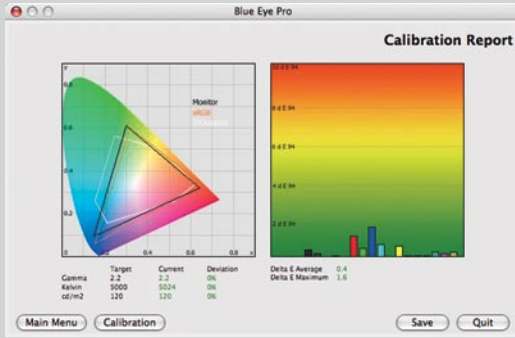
Blue Eye Pro

Calibration Report

Monitor
sRGB
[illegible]

y
0,8
0,6
0,4
0,2
0,2
0,4
0,6
0,8

10 d E 94
8 d E 94
6 d E 94
4 d E 94
2 d E 94

| | Target | Current | Deviation |
|---|---|---|---|
| Gamma | 2.2 | 2.2 | 0% |
| Kelvin | 5000 | 5024 | 0% |
| cd/m2 | 120 | 120 | 0% |

Delta E Average 0.4
Delta E Maximum 1.6

Main Menu
Calibration
Save
Quit